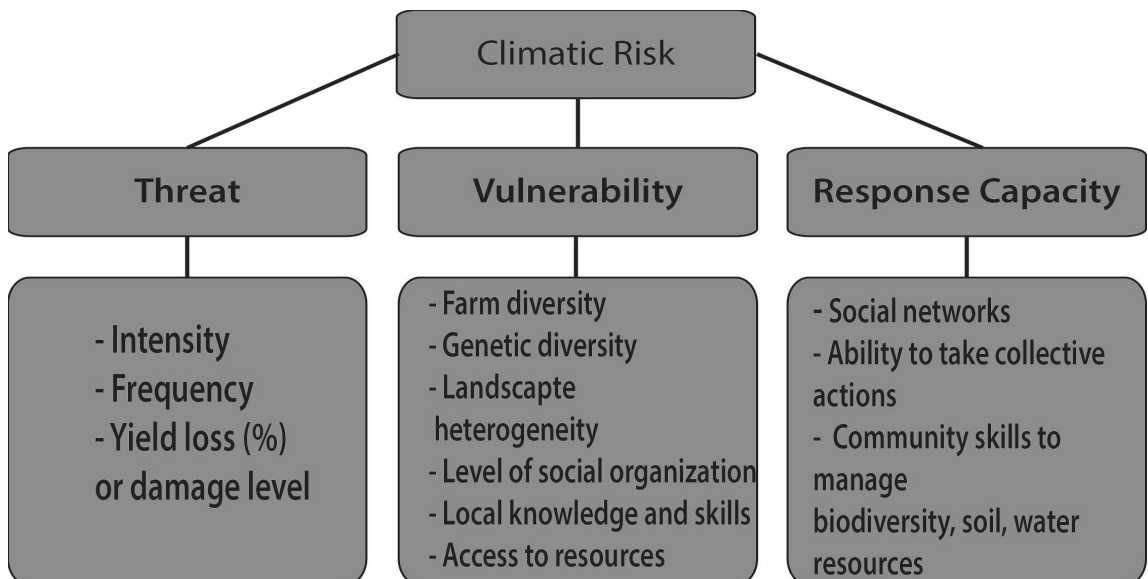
Climatic Risk

Threat

Vulnerability

Response Capacity

- Intensity
- Frequency
- Yield loss (%)
or damage level

- Farm diversity
- Genetic diversity
- Landscapte heterogeneity
- Level of social organization
- Local knowledge and skills
- Access to resources

- Social networks
- Ability to take collective actions
- Community skills to manage biodiversity, soil, water resources